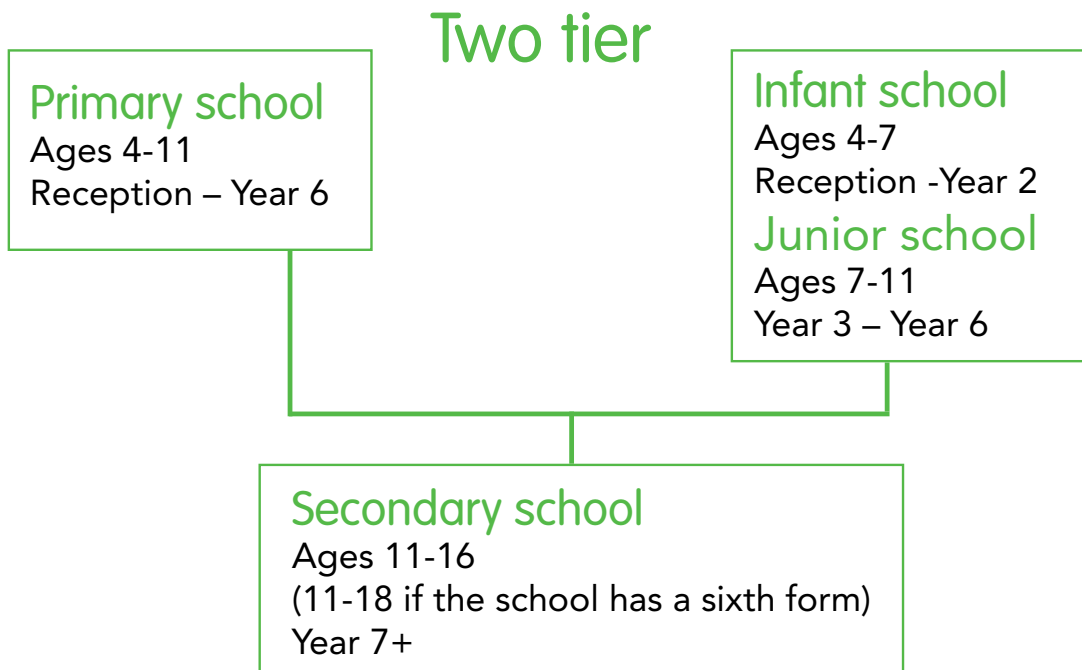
Two tier

Primary school
Ages 4-11
Reception – Year 6

Infant school
Ages 4-7
Reception -Year 2

Junior school
Ages 7-11
Year 3 – Year 6

Secondary school
Ages 11-16
(11-18 if the school has a sixth form)
Year 7+